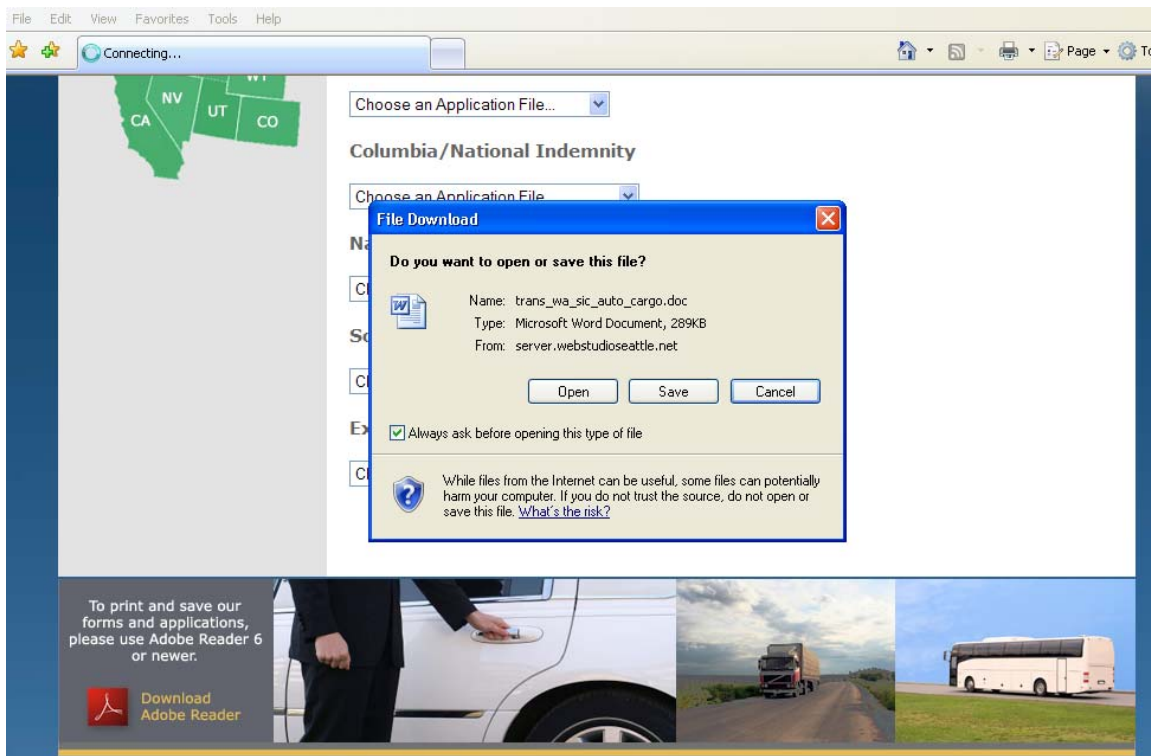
File Edit View Favorites Tools Help

Connecting...

Page ▾ To

WY
NV
UT
CA
CO

Choose an Application File...

Columbia/National Indemnity

Choose an Application File...

Na

Cl

So

Cl

Ex

Cl

File Download

Do you want to open or save this file?

Name: trans_wa_sic_auto_cargo.doc
Type: Microsoft Word Document, 289KB
From: server.webstudioseattle.net

Open Save Cancel

Always ask before opening this type of file

While files from the Internet can be useful, some files can potentially harm your computer. If you do not trust the source, do not open or save this file. What's the risk?

To print and save our forms and applications, please use Adobe Reader 6 or newer.

Download Adobe Reader